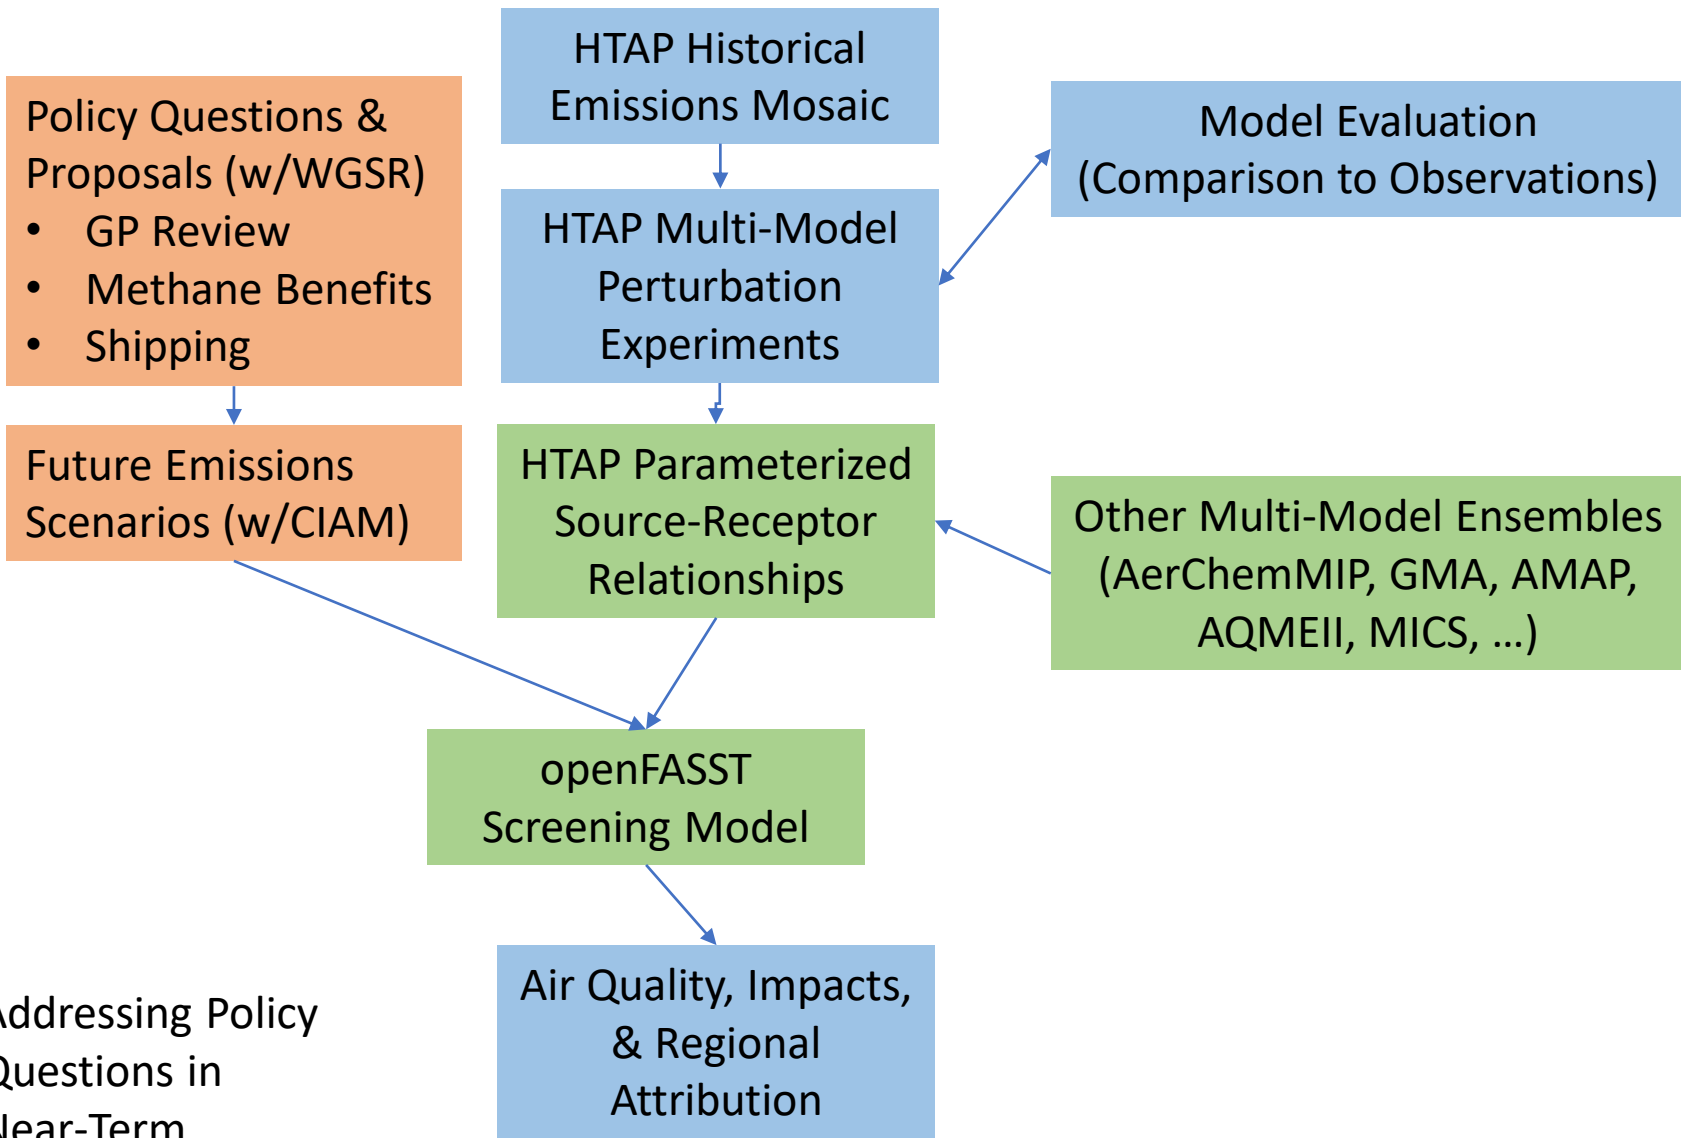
HTAP Historical Emissions Mosaic

Policy Questions & Proposals (w/WGSR)
• GP Review
• Methane Benefits
• Shipping

Model Evaluation (Comparison to Observations)

HTAP Multi-Model Perturbation Experiments

Future Emissions Scenarios (w/CIAM)

HTAP Parameterized Source-Receptor Relationships

Other Multi-Model Ensembles (AerChemMIP, GMA, AMAP, AQMEII, MICS, …)

openFASST Screening Model

Air Quality, Impacts, & Regional Attribution

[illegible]ddressing Policy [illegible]uestions in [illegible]ear-Term